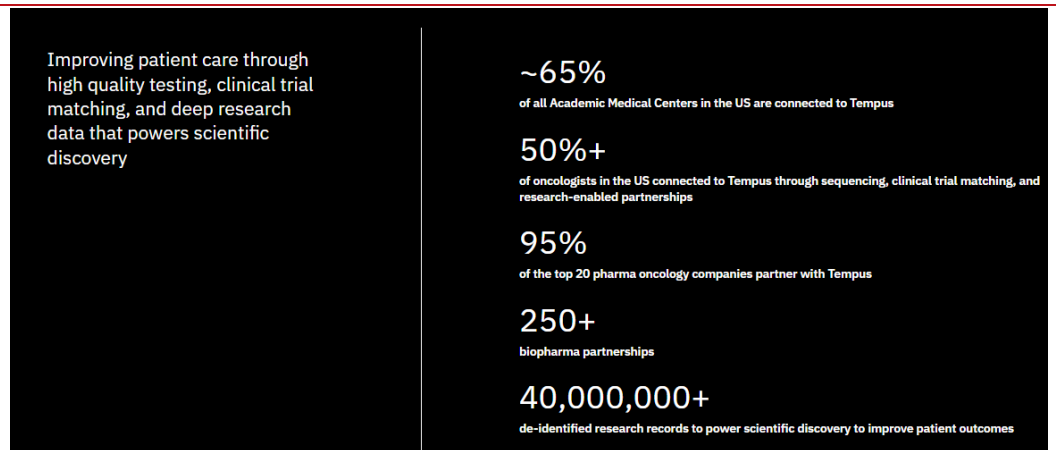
Improving patient care through high quality testing, clinical trial matching, and deep research data that powers scientific discovery

~65%
of all Academic Medical Centers in the US are connected to Tempus

50%+
of oncologists in the US connected to Tempus through sequencing, clinical trial matching, and research-enabled partnerships

95%
of the top 20 pharma oncology companies partner with Tempus

250+
biopharma partnerships

40,000,000+
de-identified research records to power scientific discovery to improve patient outcomes